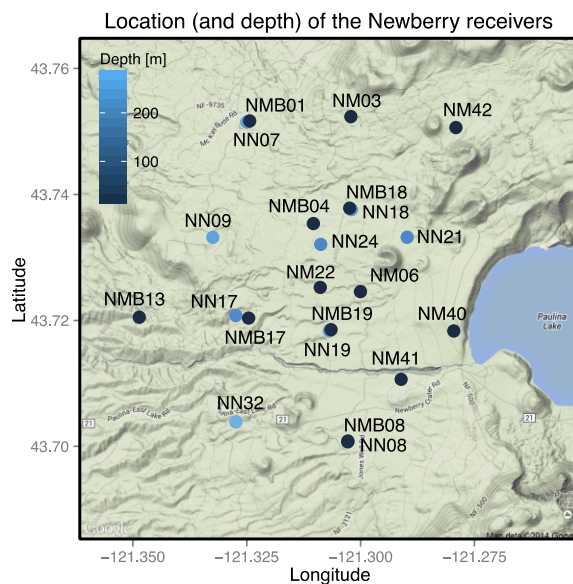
Location (and depth) of the Newberry receivers

Depth [m]
200
100

NMB01
NN07
NM03
NM42
NMB18
NN18
NMB04
NN09
NN24
NN21
NN22
NM06
NMB13
NN17
NMB17
NMB19
NN19
NM40
NM41
NN32
NMB08
NN08

NF-9735
Mc Kay Butte Rd
Paulina Lake
Paulina-East Lake Rd
Newberry Crater Rd
21
NF-500
NF-2121
Jones Well Rd

Google
Map data ©2014 Google

43.76
43.74
43.72
43.70
Latitude

-121.350
-121.325
-121.300
-121.275
Longitude